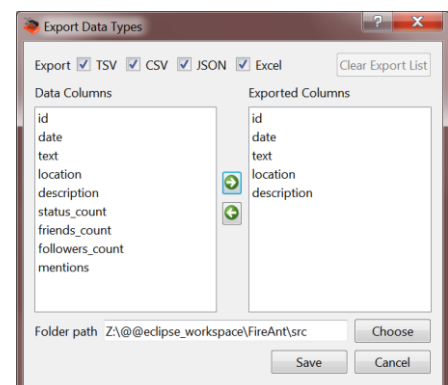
Export Data Types

?

X

Export TSV CSV JSON Excel

Clear Export List

Data Columns

id
date
text
location
description
status_count
friends_count
followers_count
mentions

Exported Columns

id
date
text
location
description

Folder path Z:\@@eclipse_workspace\FireAnt\src

Choose

Save

Cancel